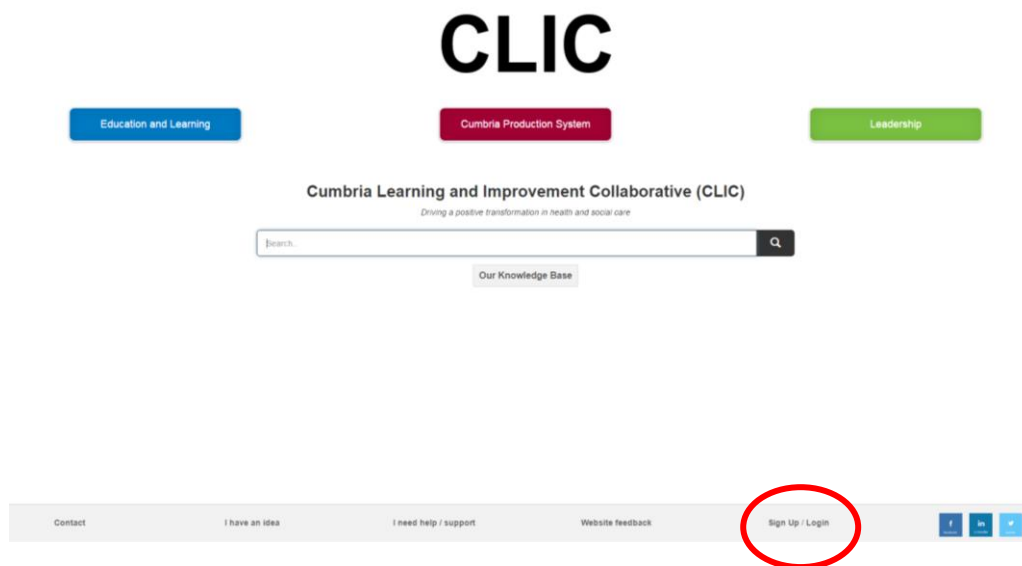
CLIC

Education and Learning

Cumbria Production System

Leadership

Cumbria Learning and Improvement Collaborative (CLIC)

Driving a positive transformation in health and social care

Search...

Our Knowledge Base

Contact

I have an idea

I need help / support

Website feedback

Sign Up / Login

f

in